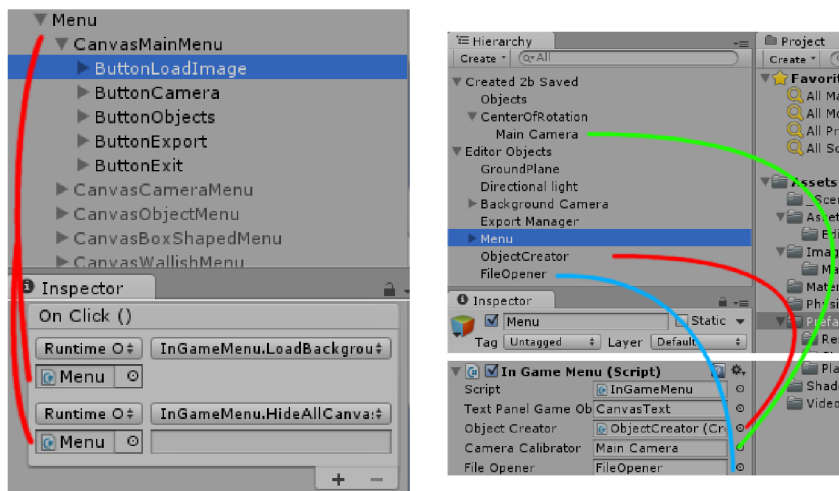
Menu
CanvasMainMenu
ButtonLoadImage
ButtonCamera
ButtonObjects
ButtonExport
ButtonExit
CanvasCameraMenu
CanvasObjectMenu
CanvasBoxShapedMenu
CanvasWallishMenu

Inspector
On Click ()
Runtime O
InGameMenu.LoadBackgrou
Menu
Runtime O
InGameMenu.HideAllCanva
Menu
+ −

Hierarchy
Create
All
Created 2b Saved
Objects
CenterOfRotation
Main Camera
Editor Objects
GroundPlane
Directional light
Background Camera
Export Manager
Menu
ObjectCreator
FileOpener

Inspector
Menu
Static
Tag Untagged
Layer Default

In Game Menu (Script)
Script InGameMenu
Text Panel Game Ob CanvasText
Object Creator ObjectCreator (Cre
Camera Calibrator Main Camera
File Opener FileOpener

Project
Create
Favorit
All Ma
All Mo
All Pr
All Sc
Assets
Scen
Asset
Ed
Imag
Ma
Mater
Physi
Prefa
Re
Sh
Pla
Shad
Video